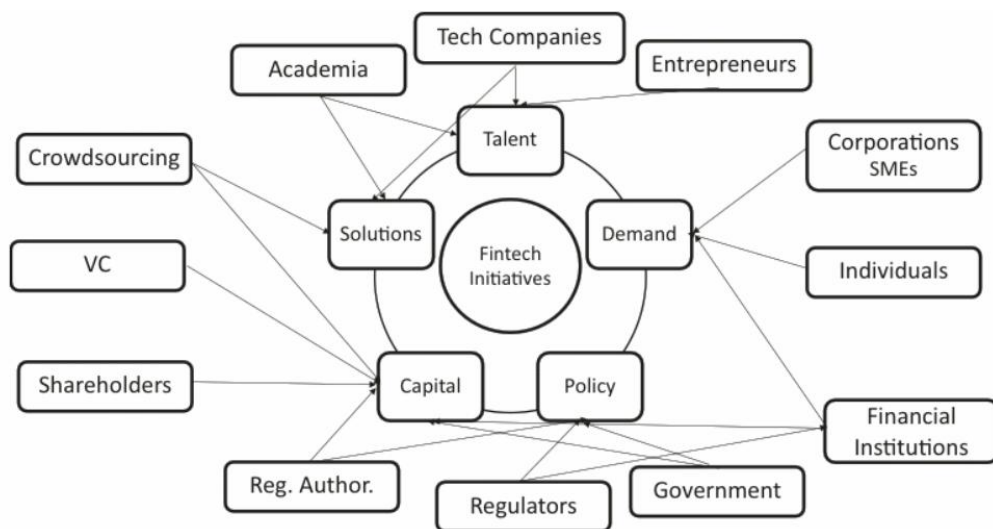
Tech Companies

Academia

Entrepreneurs

Talent

Crowdsourcing

Corporations
SMEs

Solutions

Demand

Fintech Initiatives

VC

Individuals

Shareholders

Capital

Policy

Financial Institutions

Reg. Author.

Regulators

Government